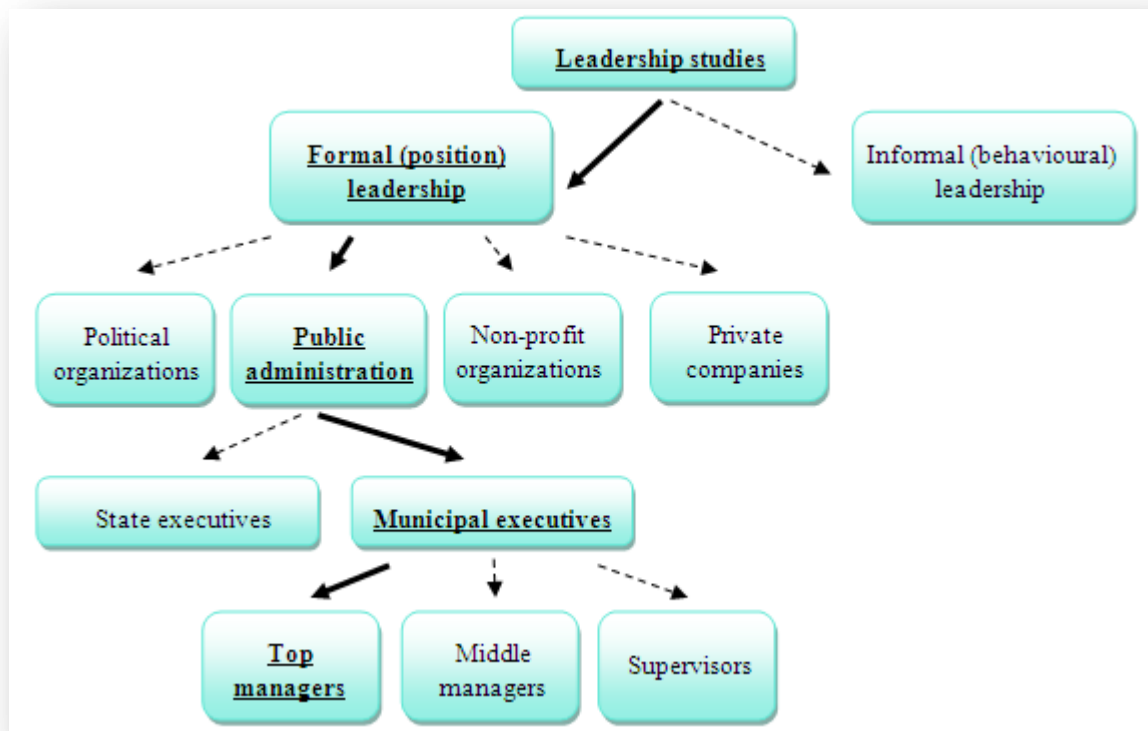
Leadership studies

Formal (position) leadership

Informal (behavioural) leadership

Political organizations

Public administration

Non-profit organizations

Private companies

State executives

Municipal executives

Top managers

Middle managers

Supervisors